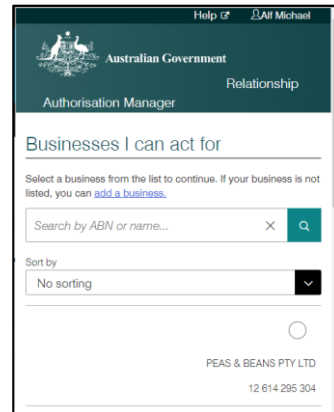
Help ↗ Alf Michael

Australian Government

Relationship Authorisation Manager

Businesses I can act for

Select a business from the list to continue. If your business is not listed, you can add a business.

Search by ABN or name... ×

Sort by

No sorting

PEAS & BEANS PTY LTD

12 614 295 304